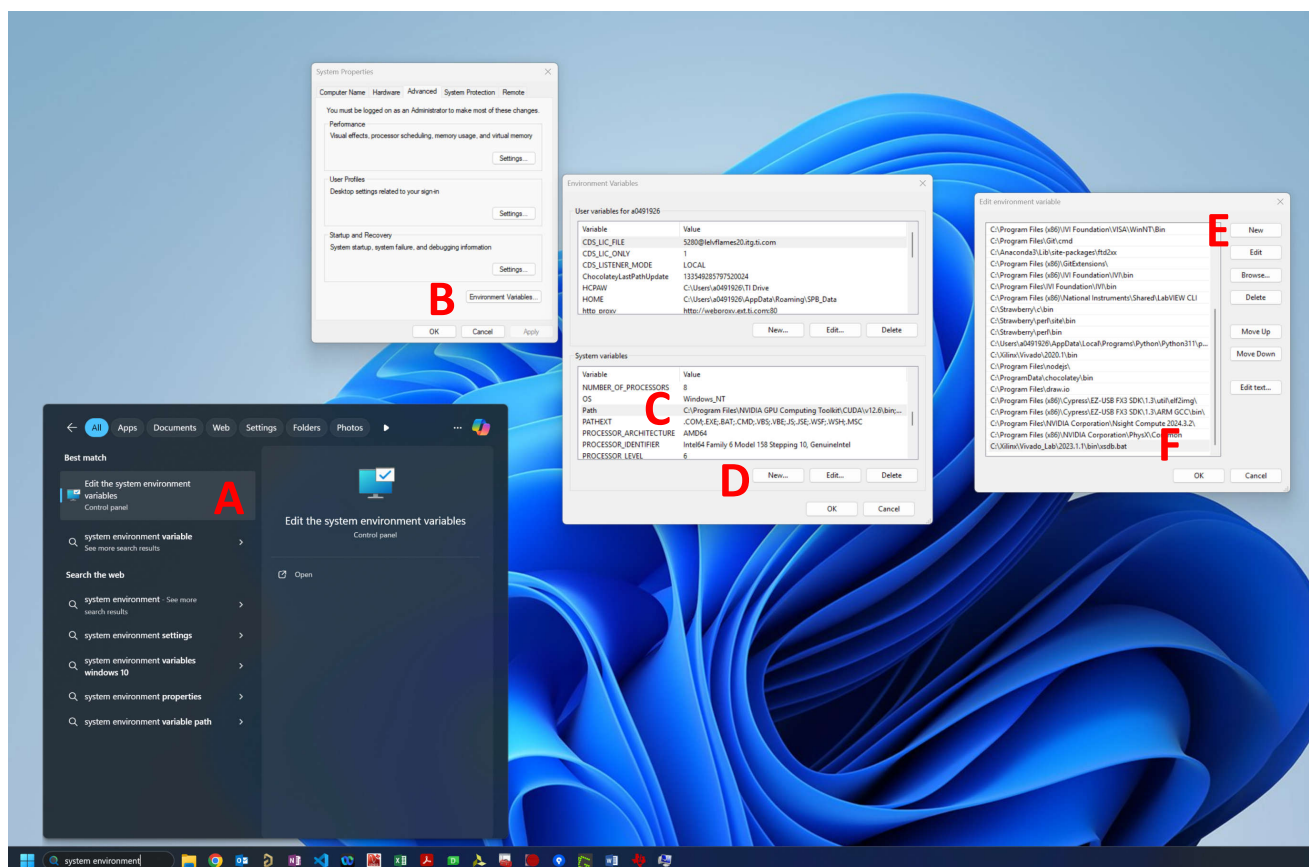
System Properties

Computer Name Hardware Advanced System Protection Remote

You must be logged on as an Administrator to make most of these changes.

Perfomance
Visual effects, processor scheduling, memory usage, and virtual memory

Settings...

User Profiles
Desktop settings related to your sign-in

Settings...

Startup and Recovery
System startup, system failure, and debugging information

Settings...

B

Environment Variables...

OK Cancel Apply

Environment Variables

User variables for a0491926

| Variable | Value |
|---|---|
| CDS_LIC_FILE | 5280@lelvflames20.itg.ti.com |
| CDS_LIC_ONLY | 1 |
| CDS_LISTENER_MODE | LOCAL |
| ChocolateyLastPathUpdate | 133549285797520024 |
| HCPAW | C:\Users\a0491926\TI Drive |
| HOME | C:\Users\a0491926\AppData\Roaming\SPB_Data |
| http_proxy | http://webproxy.ext.ti.com:80 |

New... Edit... Delete

System variables

| Variable | Value |
|---|---|
| NUMBER_OF_PROCESSORS | 8 |
| OS | Windows_NT |
| Path | C:\Program Files\NVIDIA GPU Computing Toolkit\CUDA\v12.6\bin;... |
| PATHEXT | .COM;.EXE;.BAT;.CMD;.VBS;.VBE;.JS;.JSE;.WSF;.WSH;.MSC |
| PROCESSOR_ARCHITECTURE | AMD64 |
| PROCESSOR_IDENTIFIER | Intel64 Family 6 Model 158 Stepping 10, GenuineIntel |
| PROCESSOR_LEVEL | 6 |

C

D

New... Edit... Delete

OK Cancel

Edit environment variable

C:\Program Files (x86)\IVI Foundation\VISA\WinNT\Bin
C:\Program Files\Git\cmd
C:\Anaconda3\Lib\site-packages\ftd2xx
C:\Program Files (x86)\GitExtensions\
C:\Program Files (x86)\IVI Foundation\IVI\bin
C:\Program Files\IVI Foundation\IVI\bin
C:\Program Files (x86)\National Instruments\Shared\LabVIEW CLI
C:\Strawberry\c\bin
C:\Strawberry\perl\site\bin
C:\Strawberry\perl\bin
C:\Users\a0491926\AppData\Local\Programs\Python\Python311\p...
C:\Xilinx\Vivado\2020.1\bin
C:\Program Files\nodejs\
C:\ProgramData\chocolatey\bin
C:\Program Files\draw.io
C:\Program Files (x86)\Cypress\EZ-USB FX3 SDK\1.3\util\elf2img\
C:\Program Files (x86)\Cypress\EZ-USB FX3 SDK\1.3\ARM GCC\bin\
C:\Program Files\NVIDIA Corporation\Nsight Compute 2024.3.2\
C:\Program Files (x86)\NVIDIA Corporation\PhysX\Common
C:\Xilinx\Vivado_Lab\2023.1.1\bin\xsdb.bat

E

F

New
Edit
Browse...
Delete
Move Up
Move Down
Edit text...

OK Cancel

All Apps Documents Web Settings Folders Photos ...

Best match

Edit the system environment variables
Control panel

A

system environment variable
See more search results

Search the web

system environment - See more search results

system environment settings

system environment variables windows 10

system environment properties

system environment variable path

Edit the system environment variables
Control panel

Open

system environment